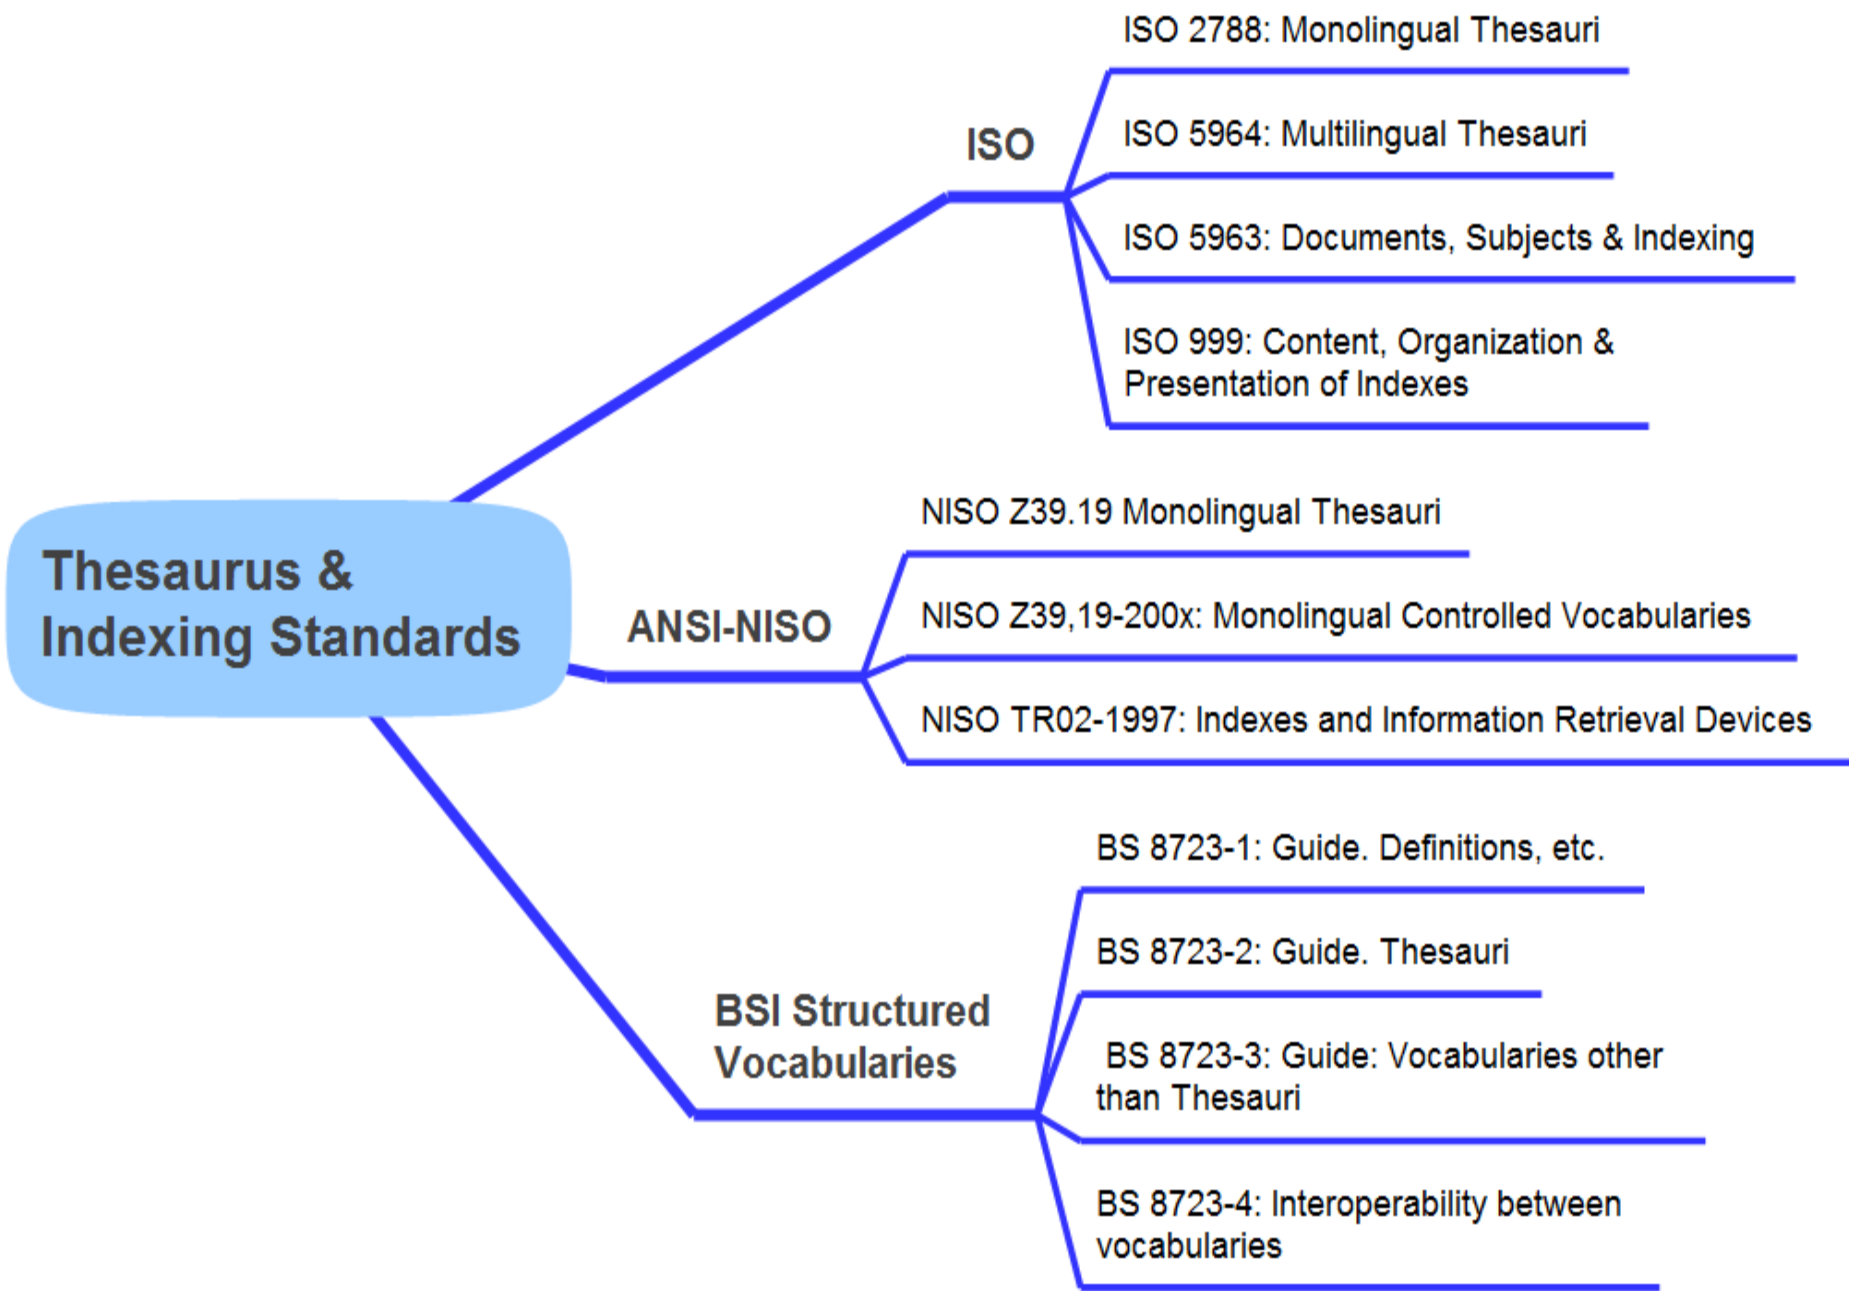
Thesaurus & Indexing Standards

ISO

ISO 2788: Monolingual Thesauri

ISO 5964: Multilingual Thesauri

ISO 5963: Documents, Subjects & Indexing

ISO 999: Content, Organization & Presentation of Indexes

ANSI-NISO

NISO Z39.19 Monolingual Thesauri

NISO Z39,19-200x: Monolingual Controlled Vocabularies

NISO TR02-1997: Indexes and Information Retrieval Devices

BSI Structured Vocabularies

BS 8723-1: Guide. Definitions, etc.

BS 8723-2: Guide. Thesauri

BS 8723-3: Guide: Vocabularies other than Thesauri

BS 8723-4: Interoperability between vocabularies